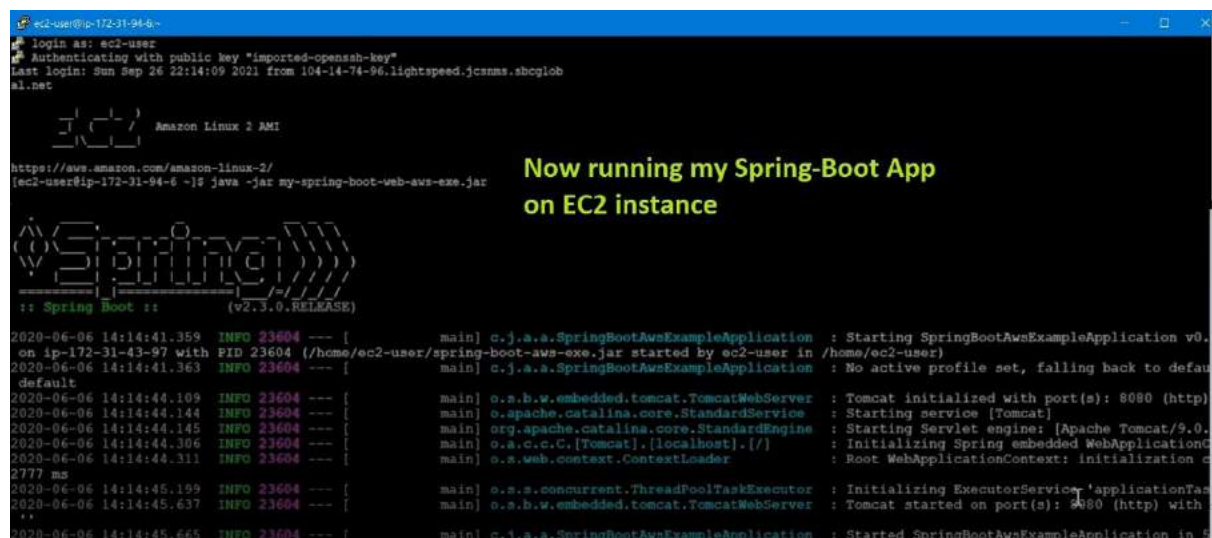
ec2-user@ip-172-31-94-6:~

login as: ec2-user
Authenticating with public key "imported-openssh-key"
Last login: Sun Sep 26 22:14:09 2021 from 104-14-74-96.lightspeed.jcsnms.sbcglobal.net

Amazon Linux 2 AMI

https://aws.amazon.com/amazon-linux-2/
[ec2-user@ip-172-31-94-6 ~]$ java -jar my-spring-boot-web-aws-exe.jar

Now running my Spring-Boot App on EC2 instance

:: Spring Boot :: (v2.3.0.RELEASE)

2020-06-06 14:14:41.359 INFO 23604 --- [ main] c.j.a.a.SpringBootAwsExampleApplication : Starting SpringBootAwsExampleApplication v0.
on ip-172-31-43-97 with PID 23604 (/home/ec2-user/spring-boot-aws-exe.jar started by ec2-user in /home/ec2-user)
2020-06-06 14:14:41.363 INFO 23604 --- [ main] c.j.a.a.SpringBootAwsExampleApplication : No active profile set, falling back to defau
default
2020-06-06 14:14:44.109 INFO 23604 --- [ main] o.s.b.w.embedded.tomcat.TomcatWebServer : Tomcat initialized with port(s): 8080 (http)
2020-06-06 14:14:44.144 INFO 23604 --- [ main] o.apache.catalina.core.StandardService : Starting service [Tomcat]
2020-06-06 14:14:44.145 INFO 23604 --- [ main] org.apache.catalina.core.StandardEngine : Starting Servlet engine: [Apache Tomcat/9.0.
2020-06-06 14:14:44.306 INFO 23604 --- [ main] o.a.c.c.C.[Tomcat].[localhost].[/] : Initializing Spring embedded WebApplicationC
2020-06-06 14:14:44.311 INFO 23604 --- [ main] o.s.web.context.ContextLoader : Root WebApplicationContext: initialization c
2777 ms
2020-06-06 14:14:45.199 INFO 23604 --- [ main] o.s.s.concurrent.ThreadPoolTaskExecutor : Initializing ExecutorService 'applicationTas
2020-06-06 14:14:45.637 INFO 23604 --- [ main] o.s.b.w.embedded.tomcat.TomcatWebServer : Tomcat started on port(s): 8080 (http) with
''
2020-06-06 14:14:45.665 INFO 23604 --- [ main] c.j.a.a.SpringBootAwsExampleApplication : Started SpringBootAwsExampleApplication in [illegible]